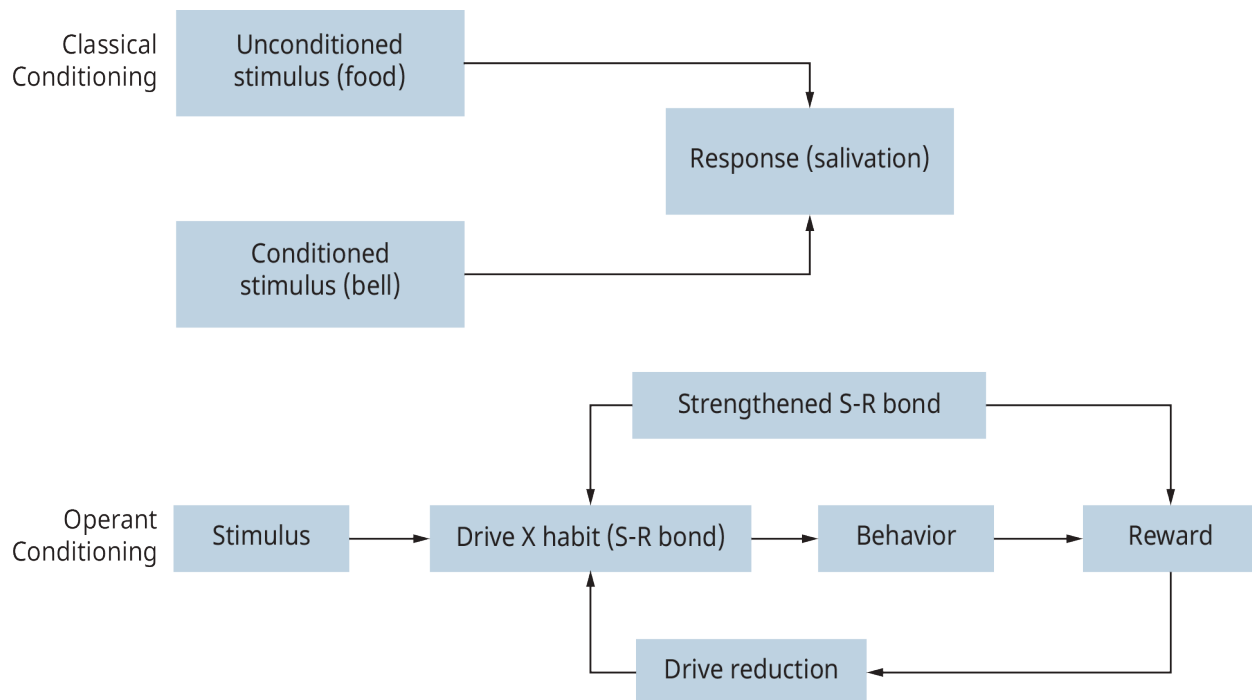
Classical Conditioning

Unconditioned stimulus (food)

Response (salivation)

Conditioned stimulus (bell)

Strengthened S-R bond

Operant Conditioning

Stimulus

Drive X habit (S-R bond)

Behavior

Reward

Drive reduction